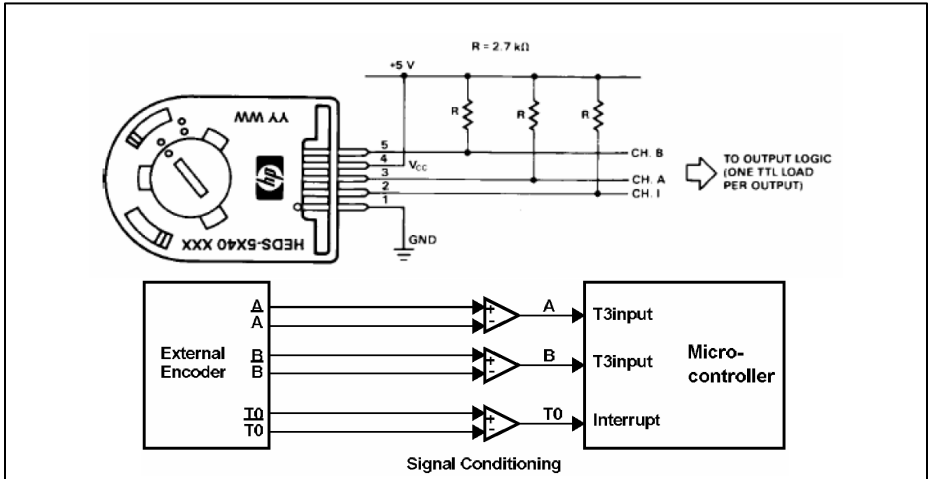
R = 2.7 kΩ

+5 V

YY WW

R

R

R

5

4

$V_{CC}$

3

2

1

CH. B

CH. A

CH. I

TO OUTPUT LOGIC (ONE TTL LOAD PER OUTPUT)

GND

HEDS-5X40 XXX

A

A

External Encoder

B

B

T0

T0

+

-

A

+

-

B

+

-

T0

T3input

T3input

Interrupt

Micro-controller

Signal Conditioning